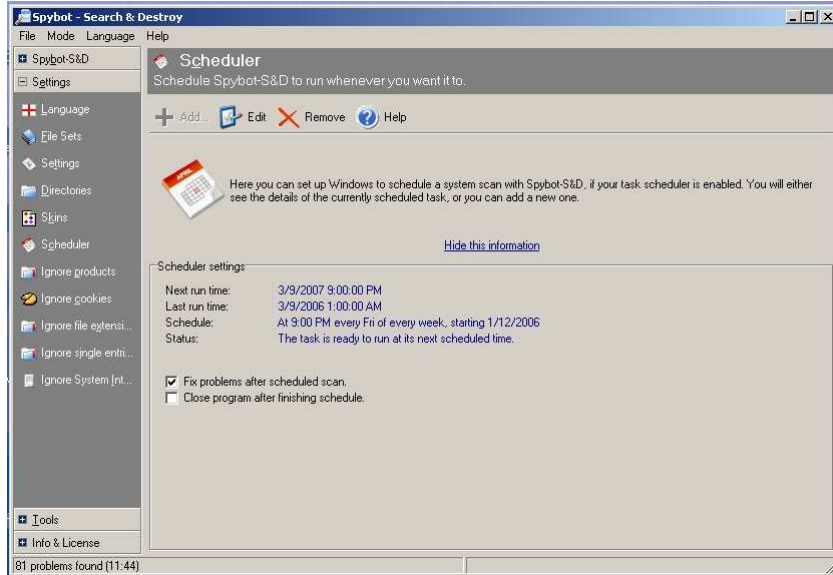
Spybot - Search & Destroy

File Mode Language Help

Spybot-S&D
Settings
Language
File Sets
Settings
Directories
Skins
Scheduler
Ignore products
Ignore cookies
Ignore file extensi...
Ignore single entri...
Ignore System Int...

Tools
Info & License

Scheduler
Schedule Spybot-S&D to run whenever you want it to.

Add... Edit Remove Help

Here you can set up Windows to schedule a system scan with Spybot-S&D, if your task scheduler is enabled. You will either see the details of the currently scheduled task, or you can add a new one.

Hide this information

Scheduler settings

| | |
|---|---|
| Next run time: | 3/9/2007 9:00:00 PM |
| Last run time: | 3/9/2006 1:00:00 AM |
| Schedule: | At 9:00 PM every Fri of every week, starting 1/12/2006 |
| Status: | The task is ready to run at its next scheduled time. |

Fix problems after scheduled scan.
Close program after finishing schedule.

81 problems found (11:44)